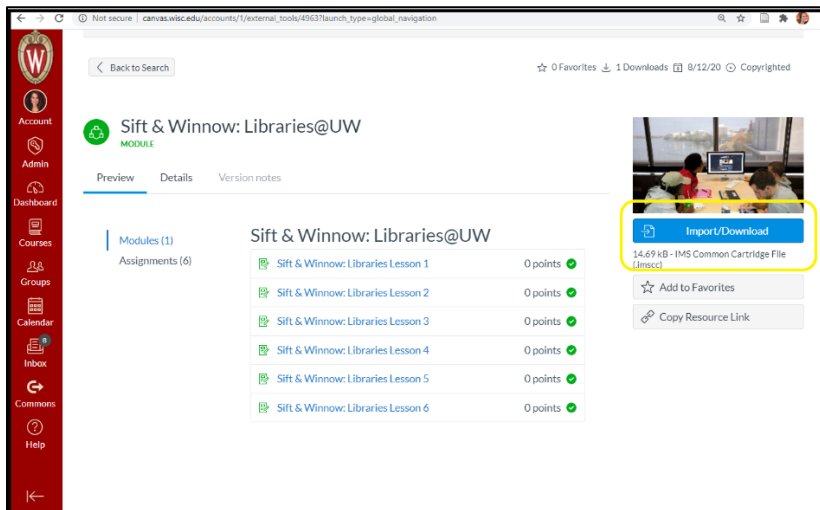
Not secure | canvas.wisc.edu/accounts/1/external_tools/4963?launch_type=global_navigation

Account
Admin
Dashboard
Courses
Groups
Calendar
8
Inbox
Commons
Help

Back to Search

0 Favorites 1 Downloads 8/12/20 Copyrighted

Sift & Winnow: Libraries@UW
MODULE

Preview Details Version notes

Modules (1)
Assignments (6)

Sift & Winnow: Libraries@UW

| | |
|---|---|
| Sift & Winnow: Libraries Lesson 1 | 0 points |
| Sift & Winnow: Libraries Lesson 2 | 0 points |
| Sift & Winnow: Libraries Lesson 3 | 0 points |
| Sift & Winnow: Libraries Lesson 4 | 0 points |
| Sift & Winnow: Libraries Lesson 5 | 0 points |
| Sift & Winnow: Libraries Lesson 6 | 0 points |

Import/Download
14.69 kB - IMS Common Cartridge File (.imscc)

Add to Favorites

Copy Resource Link